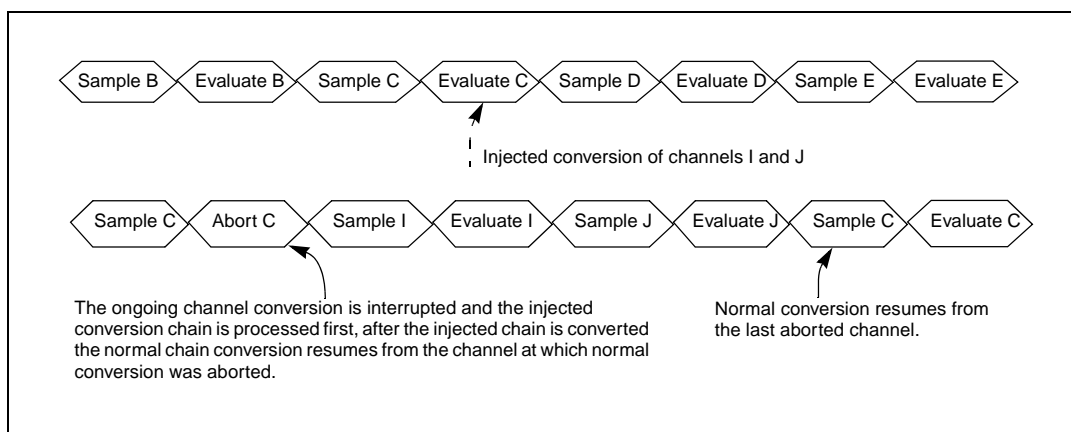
Sample B Evaluate B Sample C Evaluate C Sample D Evaluate D Sample E Evaluate E

Injected conversion of channels I and J

Sample C Abort C Sample I Evaluate I Sample J Evaluate J Sample C Evaluate C

The ongoing channel conversion is interrupted and the injected conversion chain is processed first, after the injected chain is converted the normal chain conversion resumes from the channel at which normal conversion was aborted.

Normal conversion resumes from the last aborted channel.